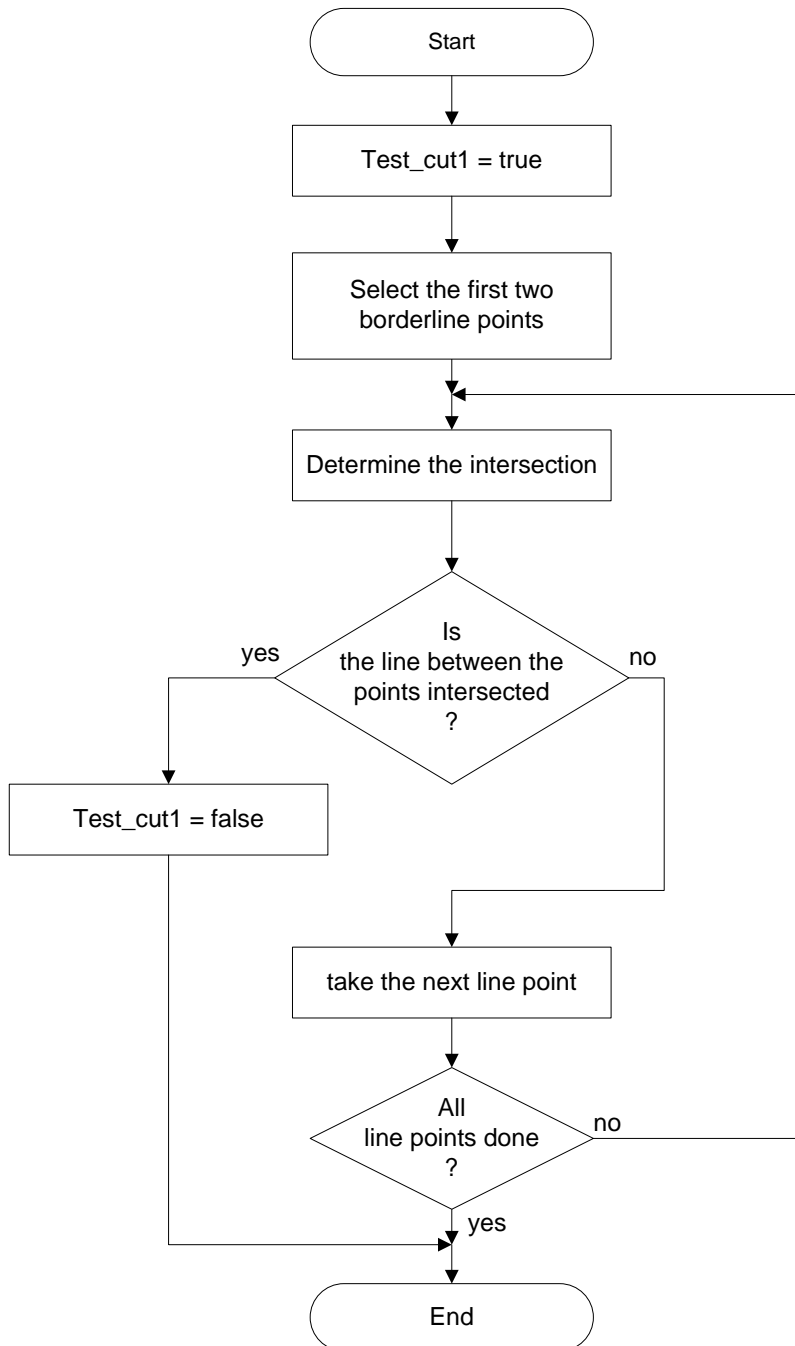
Start

Test_cut1 = true

Select the first two borderline points

Determine the intersection

Is the line between the points intersected ?

yes

no

Test_cut1 = false

take the next line point

All line points done ?

no

yes

End